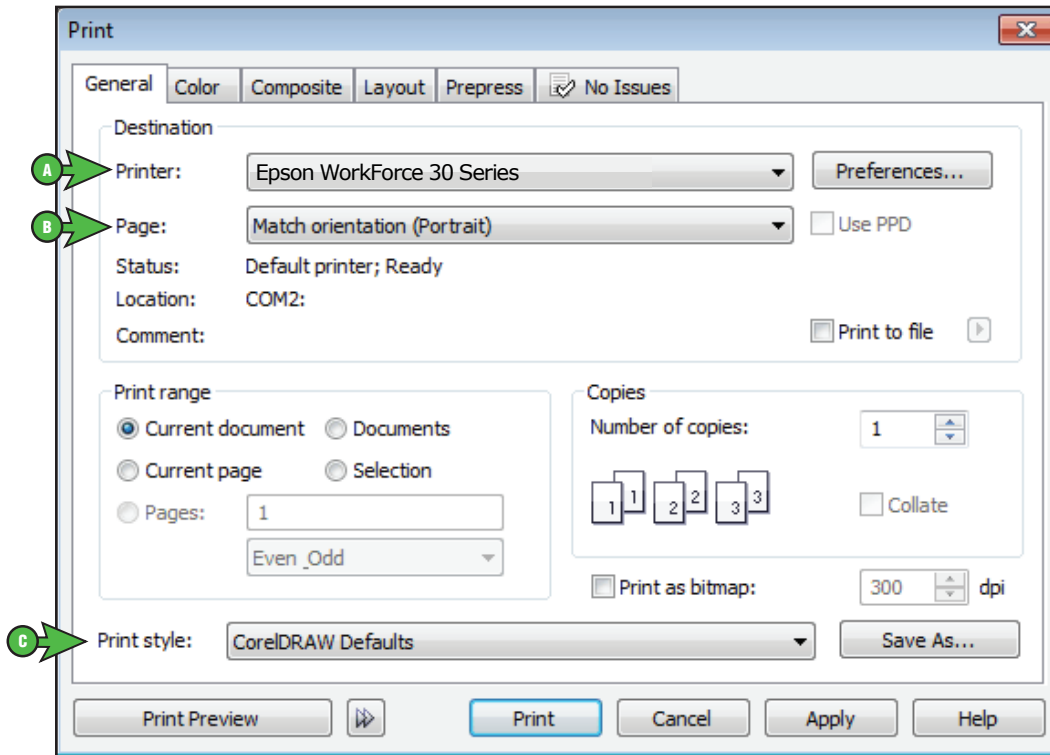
Print

General | Color | Composite | Layout | Prepress | No Issues

Destination

A Printer: Epson WorkForce 30 Series Preferences...

B Page: Match orientation (Portrait) Use PPD

Status: Default printer; Ready

Location: COM2:

Comment: Print to file

Print range

Current document Documents

Current page Selection

Pages: 1

Even Odd

Copies

Number of copies: 1

1 1 2 2 3 3

Collate

Print as bitmap: 300 dpi

C Print style: CorelDRAW Defaults Save As...

Print Preview Print Cancel Apply Help